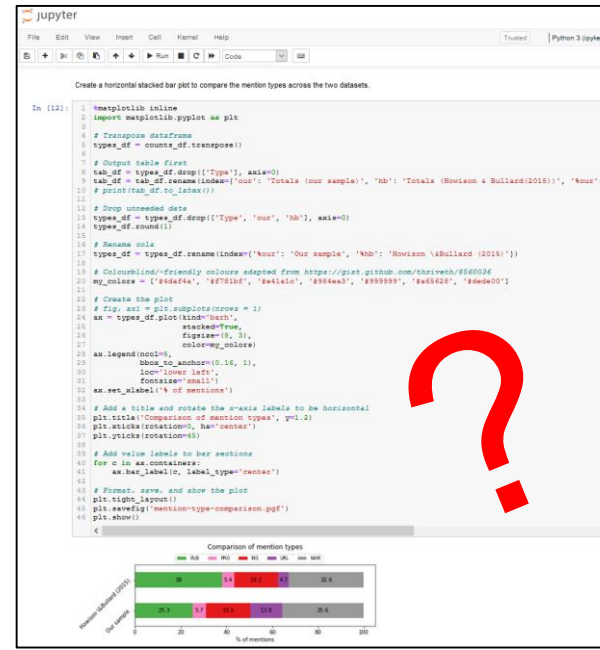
jupyter

File Edit View Insert Cell Kernel Help

Trusted

Python 3 (ipyke

Run

Code

Create a horizontal stacked bar plot to compare the mention types across the two datasets.

In [12]:
1 %matplotlib inline
2 import matplotlib.pyplot as plt
3
4 # Transpose dataframe
5 types_df = counts_df.transpose()
6
7 # Output table first
8 tab_df = types_df.drop(['Type'], axis=0)
9 tab_df = tab_df.rename(index={'our': 'Totals (our sample)', 'hb': 'Totals (Howison & Bullard(2015))', '%our':
10 # print(tab_df.to_latex())
11
12 # Drop unneeded data
13 types_df = types_df.drop(['Type', 'our', 'hb'], axis=0)
14 types_df.round(1)
15
16 # Rename cols
17 types_df = types_df.rename(index={'%our': 'Our sample', '%hb': 'Howison \&Bullard (2015)'})
18
19 # Colourblind-friendly colours adapted from https://gist.github.com/thriveth/8560036
20 my_colors = ['#4daf4a', '#f781bf', '#e41a1c', '#984ea3', '#999999', '#a65628', '#dede00']
21
22 # Create the plot
23 # fig, ax1 = plt.subplots(nrows = 1)
24 ax = types_df.plot(kind='barh',
25 stacked=True,
26 figsize=(8, 3),
27 color=my_colors)
28 ax.legend(ncol=5,
29 bbox_to_anchor=(0.16, 1),
30 loc='lower left',
31 fontsize='small')
32 ax.set_xlabel('% of mentions')
33
34 # Add a title and rotate the x-axis labels to be horizontal
35 plt.title('Comparison of mention types', y=1.2)
36 plt.xticks(rotation=0, ha='center')
37 plt.yticks(rotation=45)
38
39 # Add value labels to bar sections
40 for c in ax.containers:
41 ax.bar_label(c, label_type='center')
42
43 # Format, save, and show the plot
44 plt.tight_layout()
45 plt.savefig('mention-type-comparison.pgf')
46 plt.show()

Comparison of mention types

PUB PRO INS URL NAM

Howison \&Bullard (2015)

Our sample

38 5.4 19.2 4.7 32.6

25.3 5.7 19.3 13.6 35.6

0 20 40 60 80 100

% of mentions

?